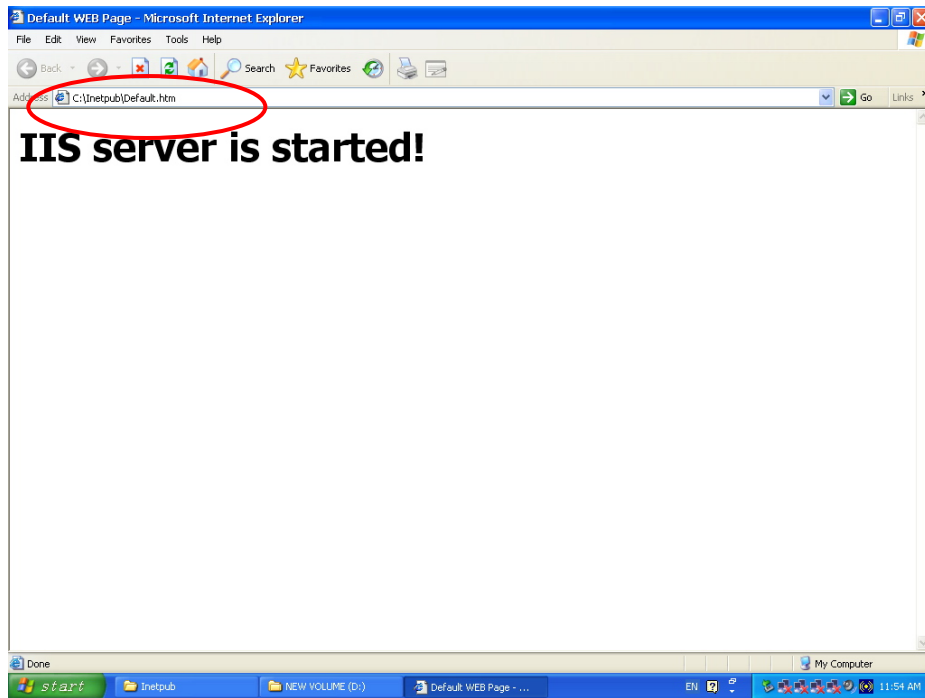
Default WEB Page - Microsoft Internet Explorer

File Edit View Favorites Tools Help

Back Search Favorites

Address C:\Inetpub\Default.htm Go Links

IIS server is started!

Done My Computer

start Inetpub NEW VOLUME (D:) Default WEB Page - ... EN 11:54 AM